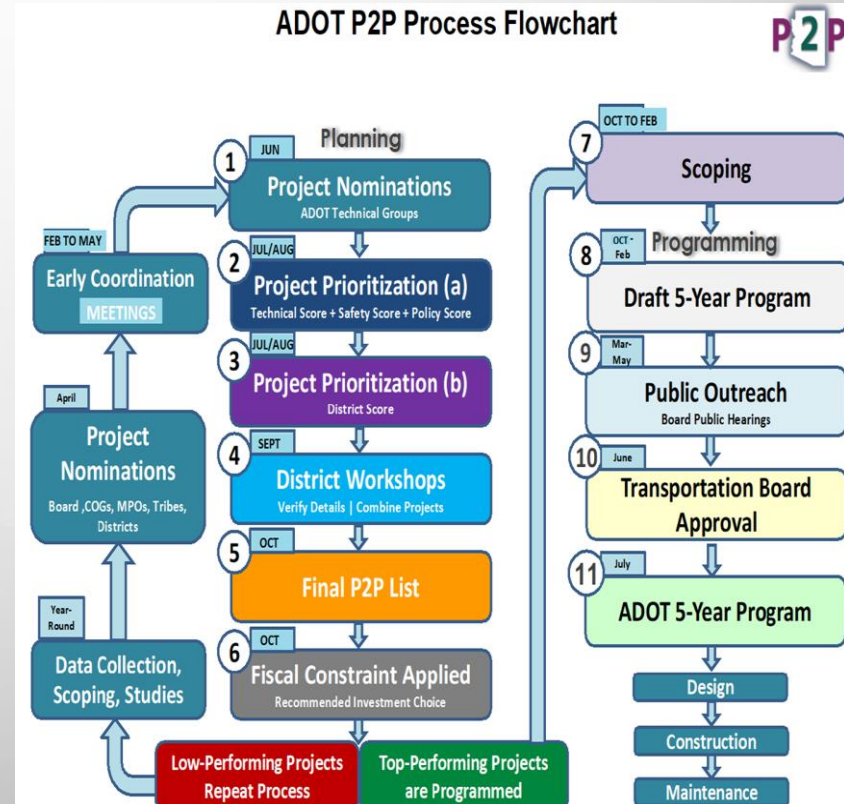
ADOT P2P Process Flowchart

P2P

Planning

1 JUN
Project Nominations
ADOT Technical Groups

2 JUL/AUG
Project Prioritization (a)
Technical Score + Safety Score + Policy Score

3 JUL/AUG
Project Prioritization (b)
District Score

4 SEPT
District Workshops
Verify Details | Combine Projects

5 OCT
Final P2P List

6 OCT
Fiscal Constraint Applied
Recommended Investment Choice

FEB TO MAY
Early Coordination
MEETINGS

April
Project Nominations
Board ,COGs, MPOs, Tribes, Districts

Year-Round
Data Collection, Scoping, Studies

Low-Performing Projects Repeat Process

Top-Performing Projects are Programmed

7 OCT TO FEB
Scoping

Programming

8 OCT - Feb
Draft 5-Year Program

9 Mar-May
Public Outreach
Board Public Hearings

10 June
Transportation Board Approval

11 July
ADOT 5-Year Program

Design

Construction

Maintenance